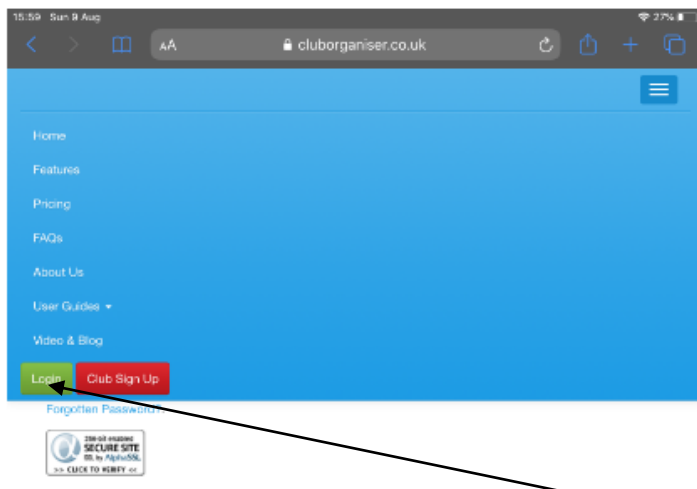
15:59 Sun 8 Aug
27%

AA cluborganiser.co.uk

Home

Features

Pricing

FAQs

About Us

User Guides

Video & Blog

Login Club Sign Up

Forgotten Password?

256-bit enabled SECURE SITE SSL by AlphaSSL >> CLICK TO VERIFY <<